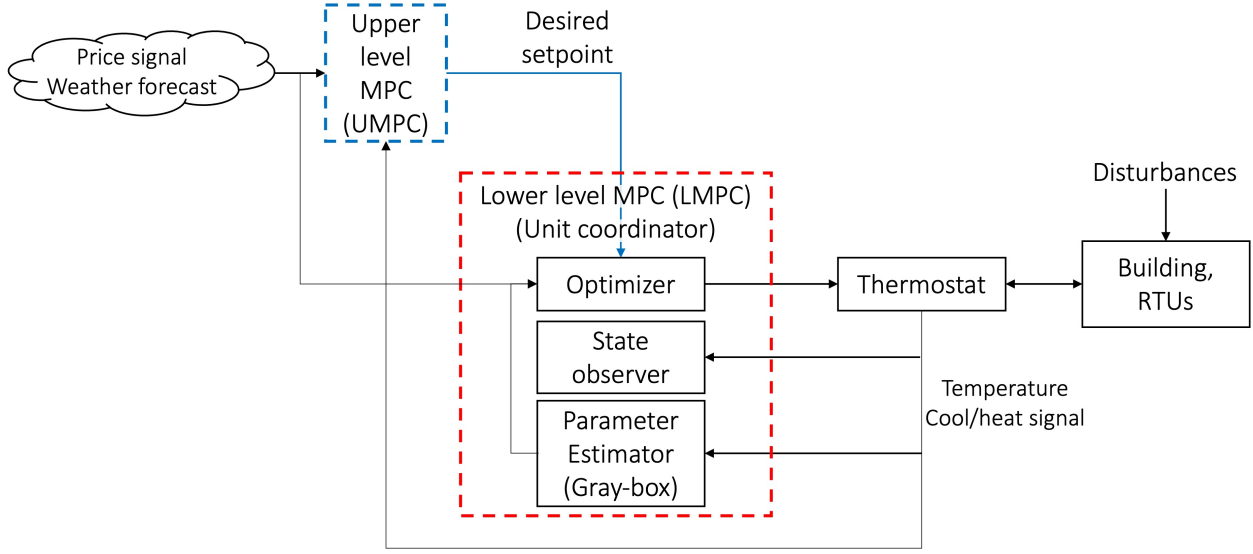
Price signal
Weather forecast

Upper level MPC (UMPC)

Desired setpoint

Lower level MPC (LMPC)
(Unit coordinator)

Optimizer

State observer

Parameter Estimator (Gray-box)

Thermostat

Disturbances

Building, RTUs

Temperature
Cool/heat signal